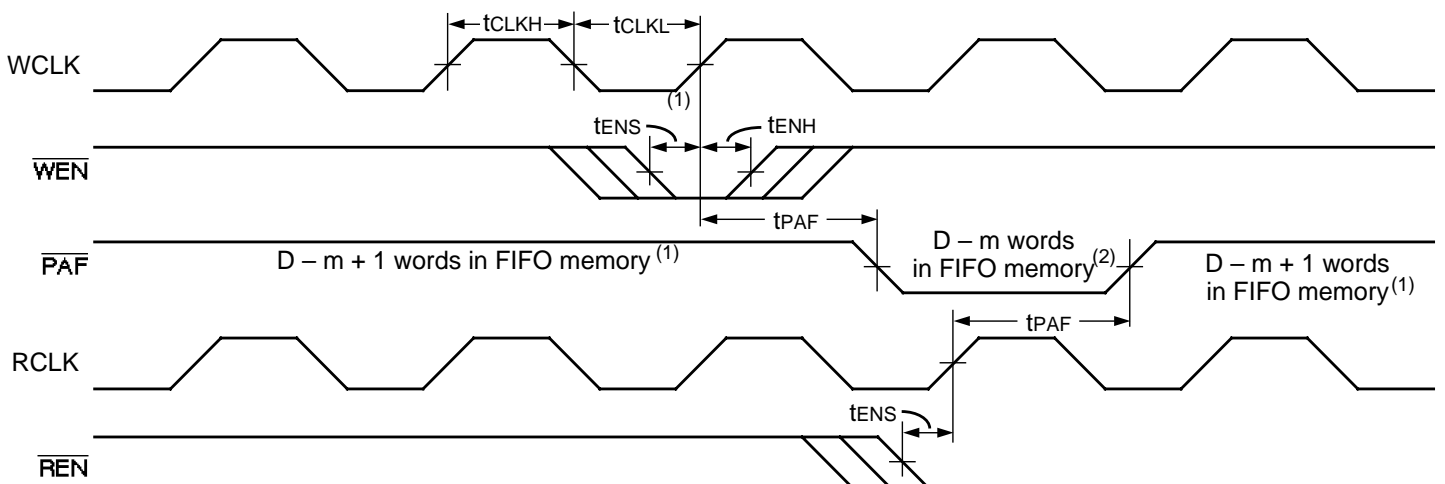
$t_{CLKH}$ $t_{CLKL}$

WCLK

(1)

$t_{ENS}$ $t_{ENH}$

$\overline{WEN}$

$t_{PAF}$

$\overline{PAF}$

D – m + 1 words in FIFO memory $^{(1)}$

D – m words in FIFO memory$^{(2)}$

D – m + 1 words in FIFO memory$^{(1)}$

$t_{PAF}$

RCLK

$t_{ENS}$

$\overline{REN}$